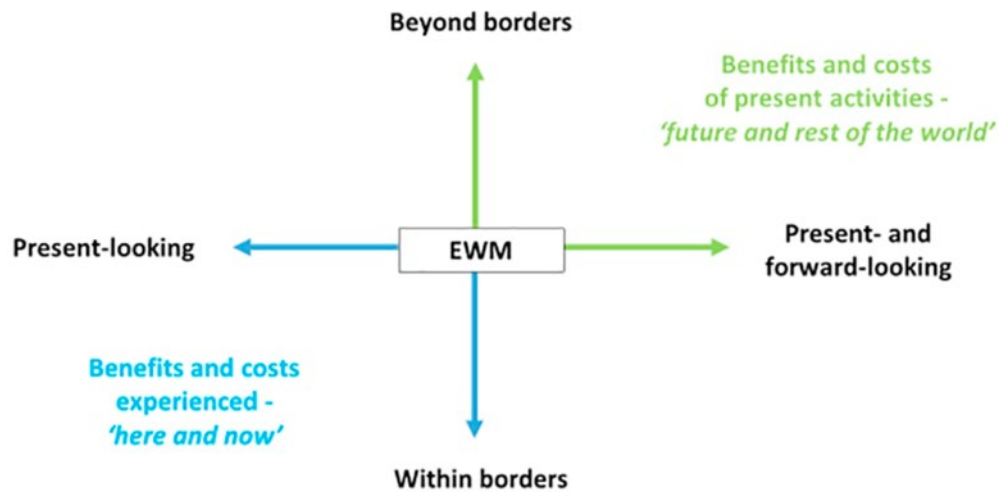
Beyond borders

Benefits and costs of present activities - *'future and rest of the world'*

Present-looking

EWM

Present- and forward-looking

Benefits and costs experienced - *'here and now'*

Within borders